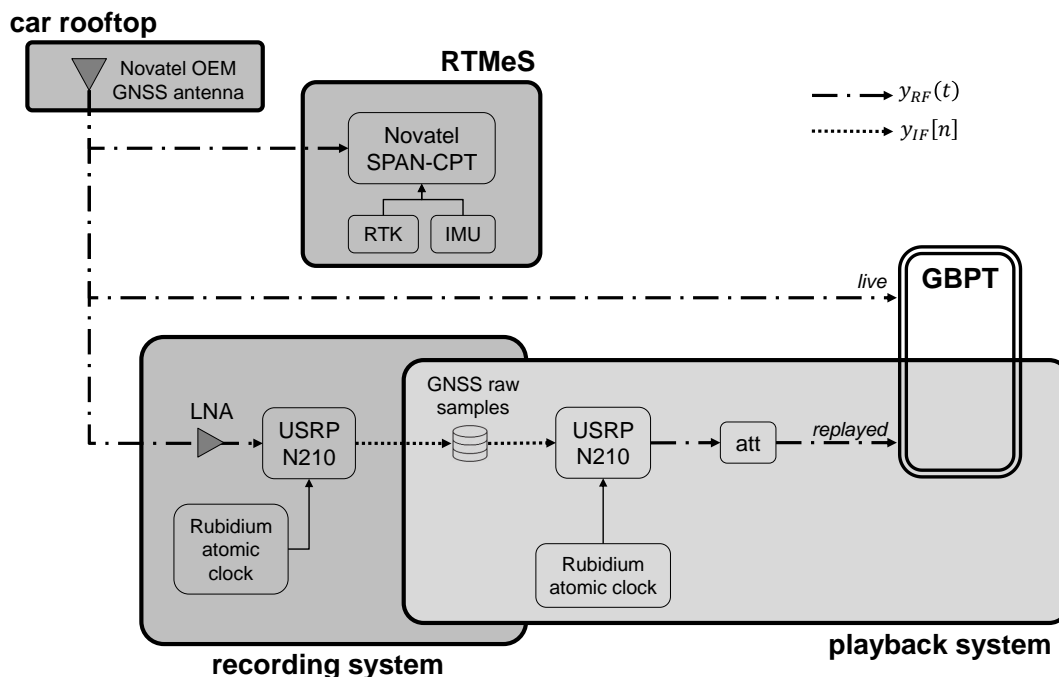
car rooftop

Novatel OEM GNSS antenna

RTMeS

Novatel SPAN-CPT

RTK

IMU

$y_{RF}(t)$

$y_{IF}[n]$

live

GBPT

GNSS raw samples

LNA

USRP N210

USRP N210

att

replayed

Rubidium atomic clock

Rubidium atomic clock

playback system

recording system